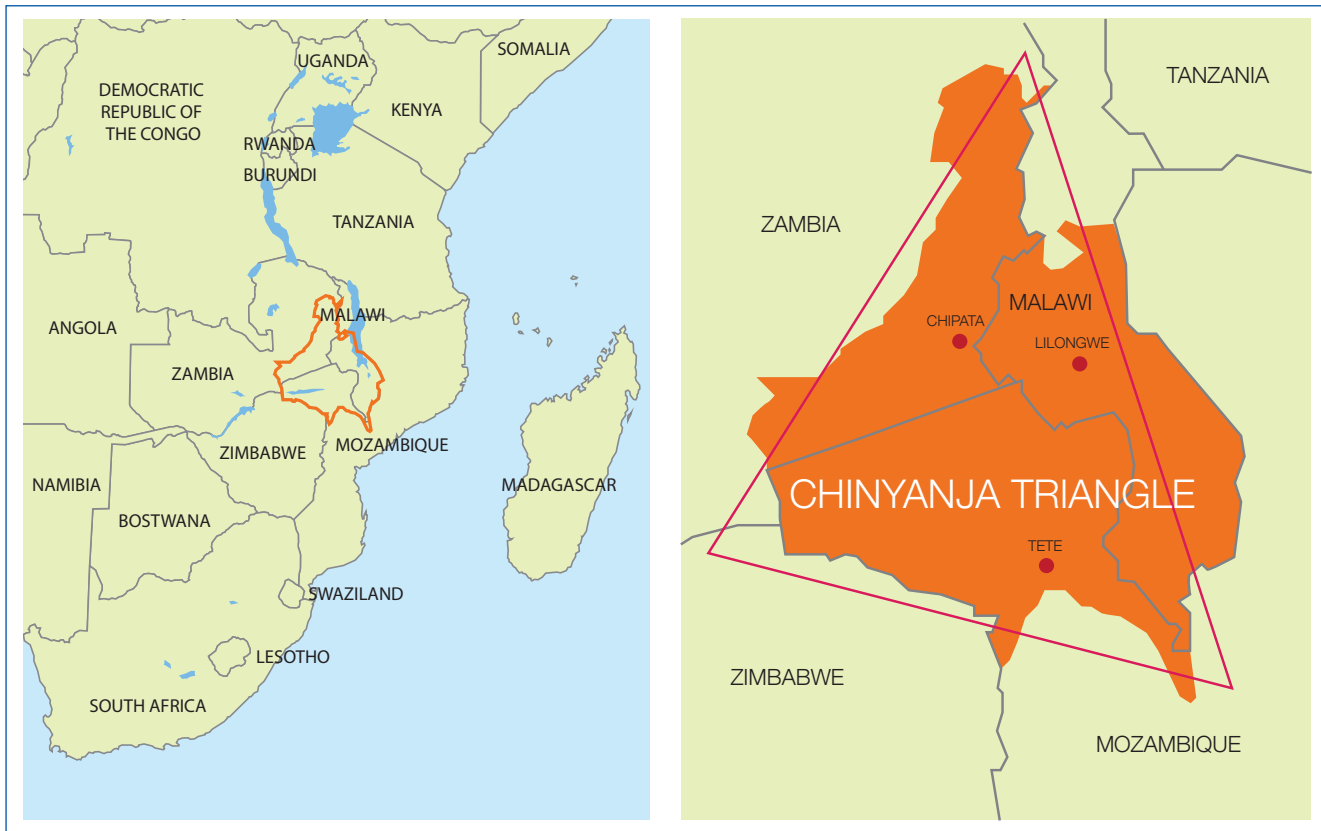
SOMALIA
UGANDA
DEMOCRATIC REPUBLIC OF THE CONGO
KENYA
RWANDA
BURUNDI
TANZANIA
ANGOLA
MALAWI
ZAMBIA
ZIMBABWE
MOZAMBIQUE
NAMIBIA
MADAGASCAR
BOSTWANA
SWAZILAND
LESOTHO
SOUTH AFRICA

TANZANIA
ZAMBIA
MALAWI
CHIPATA
LILONGWE
CHINYANJA TRIANGLE
TETE
ZIMBABWE
MOZAMBIQUE